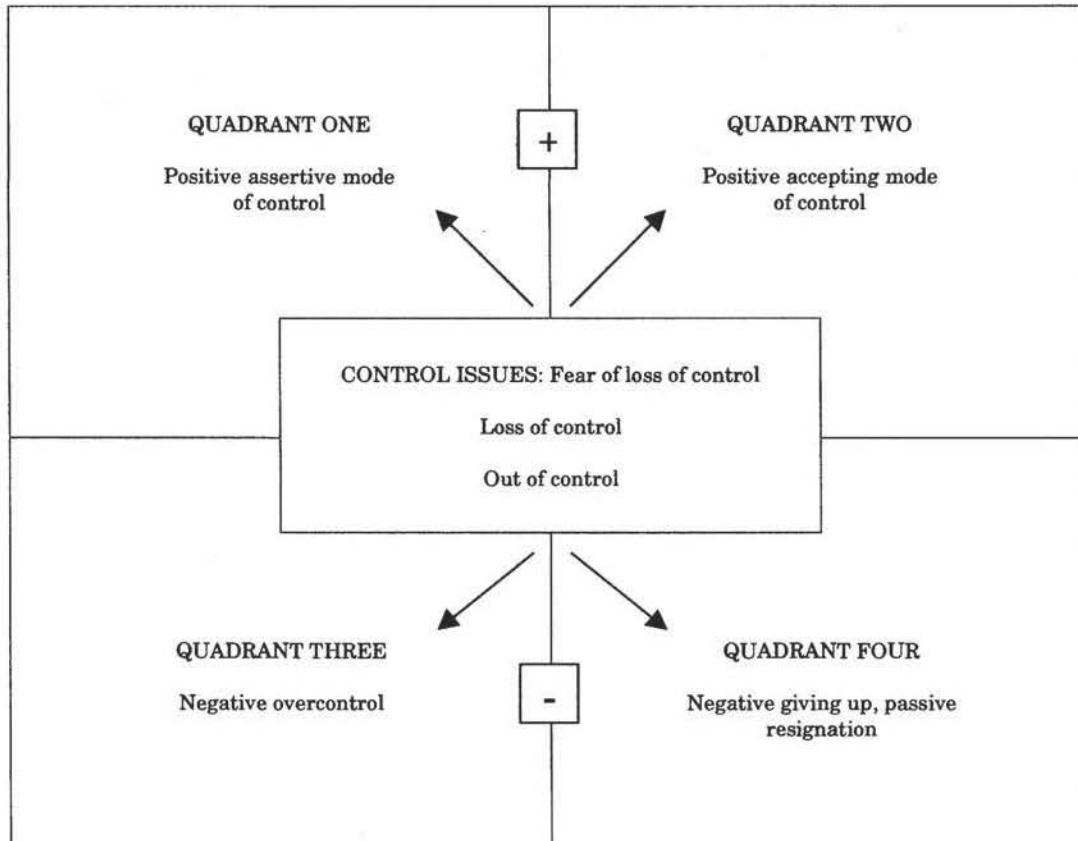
QUADRANT ONE

Positive assertive mode of control

+

QUADRANT TWO

Positive accepting mode of control

CONTROL ISSUES: Fear of loss of control

Loss of control

Out of control

QUADRANT THREE

Negative overcontrol

-

QUADRANT FOUR

Negative giving up, passive resignation